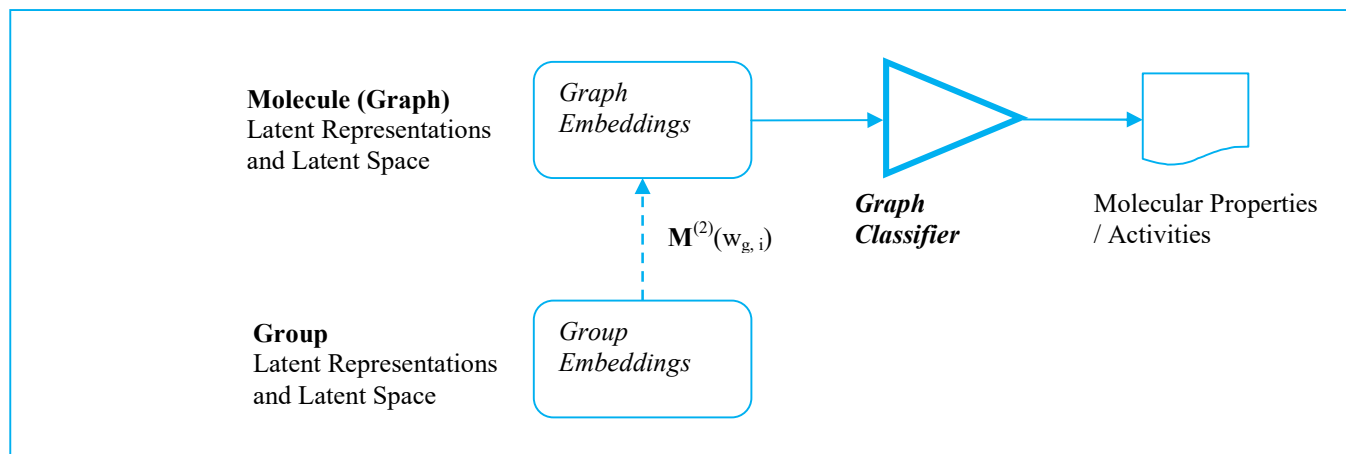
**Molecule (Graph)**
Latent Representations and Latent Space

*Graph Embeddings*

***Graph Classifier***

Molecular Properties / Activities

$\mathbf{M}^{(2)}(w_{g,\,i})$

**Group**
Latent Representations and Latent Space

*Group Embeddings*